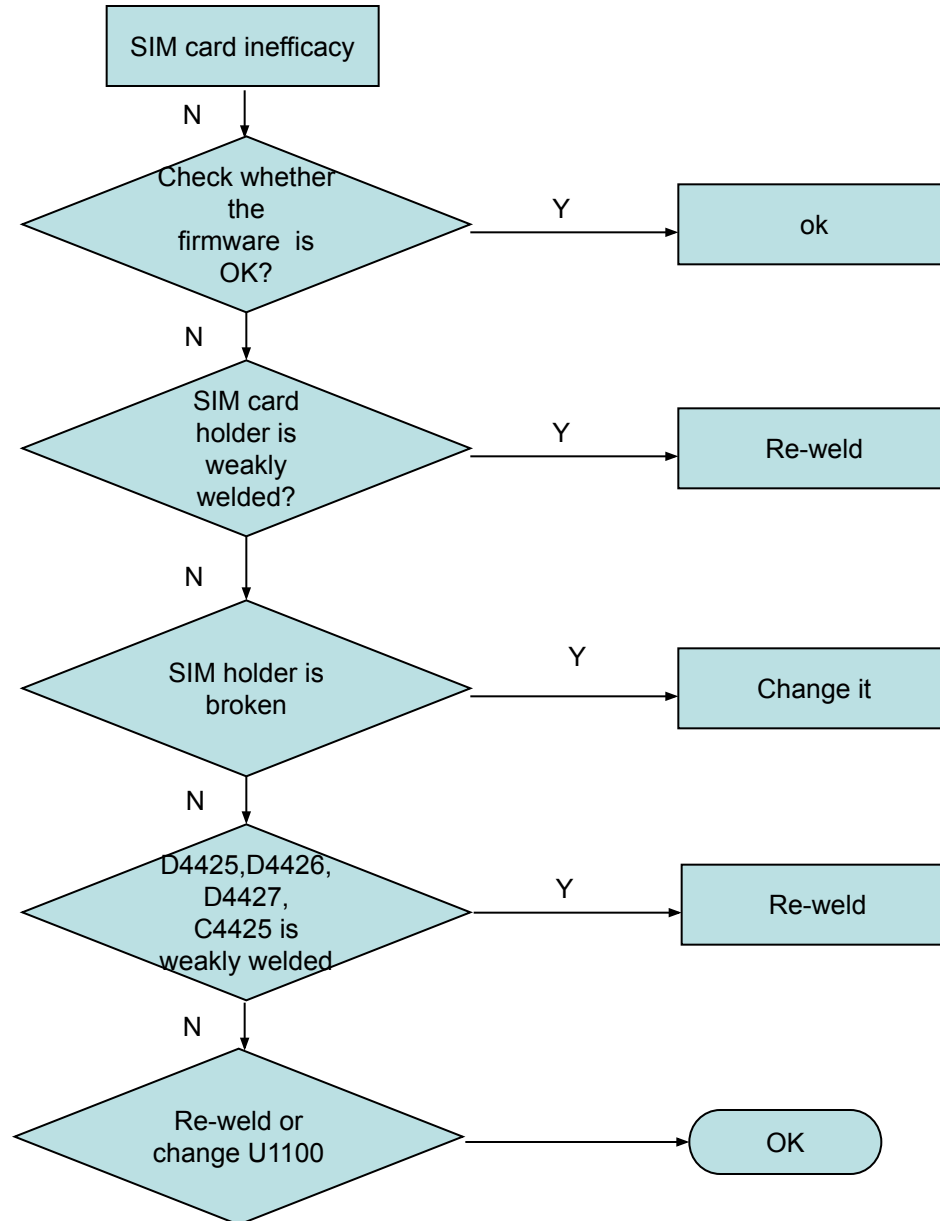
SIM card inefficacy

N

Check whether the firmware is OK?

Y

ok

N

SIM card holder is weakly welded?

Y

Re-weld

N

SIM holder is broken

Y

Change it

N

D4425,D4426, D4427, C4425 is weakly welded

Y

Re-weld

N

Re-weld or change U1100

OK